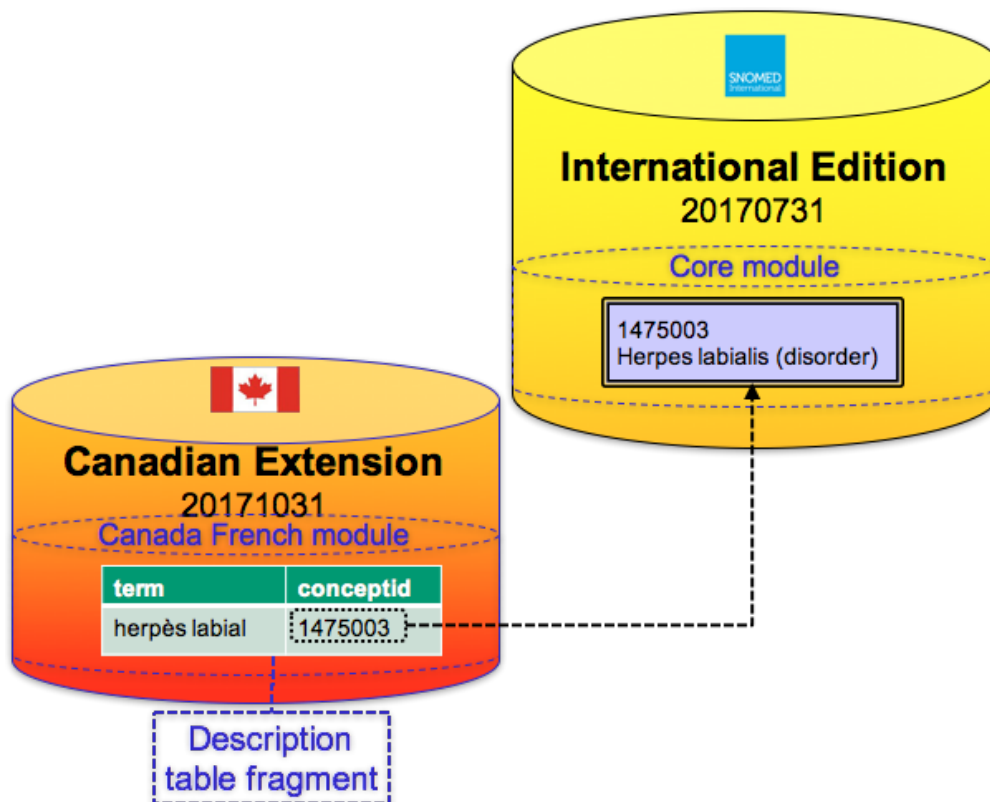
SNOMED International

International Edition
20170731

Core module

1475003
Herpes labialis (disorder)

Canadian Extension
20171031

Canada French module

| term | conceptid |
|---|---|
| herpès labial | 1475003 |

Description table fragment